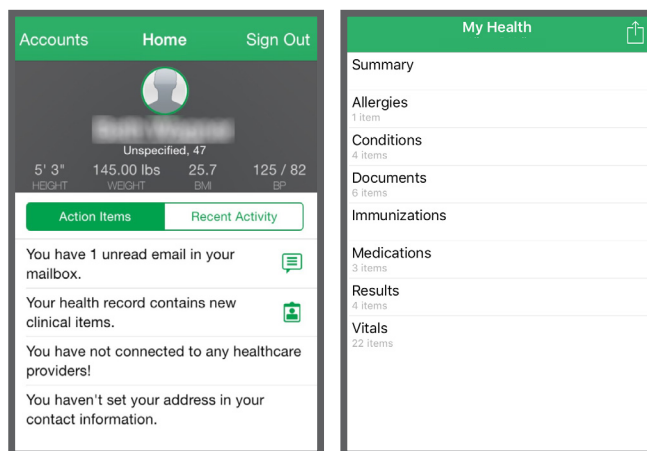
Accounts Home Sign Out

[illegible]
Unspecified, 47

5' 3"
HEIGHT

145.00 lbs
WEIGHT

25.7
BMI

125 / 82
BP

Action Items | Recent Activity

You have 1 unread email in your mailbox.

Your health record contains new clinical items.

You have not connected to any healthcare providers!

You haven't set your address in your contact information.

My Health

Summary

Allergies
1 item

Conditions
4 items

Documents
6 items

Immunizations

Medications
3 items

Results
4 items

Vitals
22 items